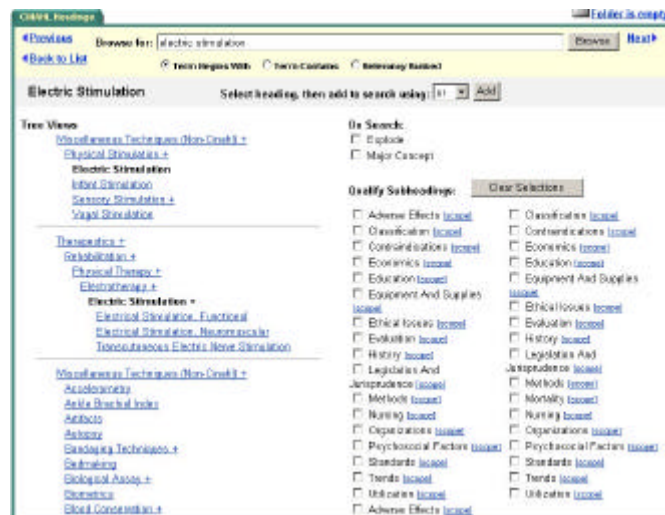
CINAHL Headings

Folder is empty

◄Previous Browse for: electric stimulation Browse Next►

◄Back to List

Term Begins With Term Contains Relevancy Ranked

Electric Stimulation Select heading, then add to search using: or Add

Tree Views

Miscellaneous Techniques (Non-Cinahl) +

Physical Stimulation +

Electric Stimulation

Infant Stimulation

Sensory Stimulation +

Vagal Stimulation

Therapeutics +

Rehabilitation +

Physical Therapy +

Electrotherapy +

Electric Stimulation +

Electrical Stimulation, Functional

Electrical Stimulation, Neuromuscular

Transcutaneous Electric Nerve Stimulation

Miscellaneous Techniques (Non-Cinahl) +

Accelerometry

Ankle Brachial Index

Artifacts

Autopsy

Bandaging Techniques +

Bedmaking

Biological Assay +

Biometrics

Blood Concentration +

On Search:

Explode

Major Concept

Qualify Subheadings: Clear Selections

| | |
|---|---|
| Adverse Effects (scope) | Classification (scope) |
| Classification (scope) | Contraindications (scope) |
| Contraindications (scope) | Economics (scope) |
| Economics (scope) | Education (scope) |
| Education (scope) | Equipment And Supplies (scope) |
| Equipment And Supplies (scope) | Ethical Issues (scope) |
| Ethical Issues (scope) | Evaluation (scope) |
| Evaluation (scope) | History (scope) |
| History (scope) | Legislation And Jurisprudence (scope) |
| Legislation And Jurisprudence (scope) | Methods (scope) |
| Methods (scope) | Mortality (scope) |
| Nursing (scope) | Nursing (scope) |
| Organizations (scope) | Organizations (scope) |
| Psychosocial Factors (scope) | Psychosocial Factors (scope) |
| Standards (scope) | Standards (scope) |
| Trends (scope) | Trends (scope) |
| Utilization (scope) | Utilization (scope) |
| Adverse Effects (scope) | |